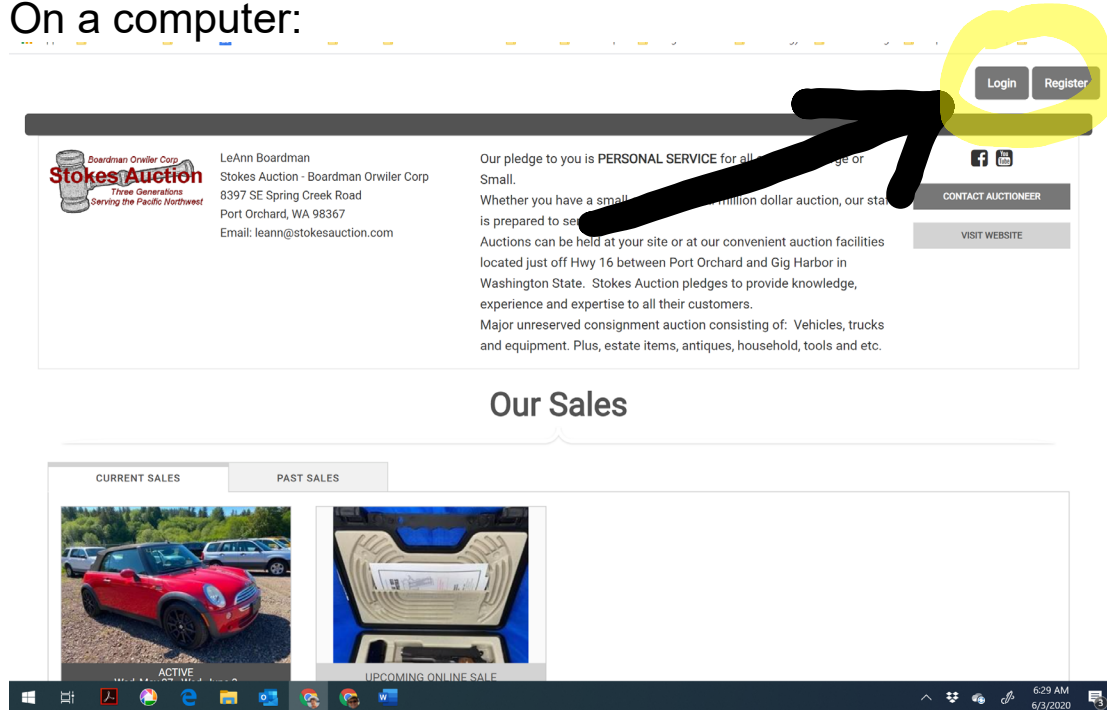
On a computer:

Login Register

Boardman Orwiler Corp
Stokes Auction
Three Generations
Serving the Pacific Northwest

LeAnn Boardman
Stokes Auction - Boardman Orwiler Corp
8397 SE Spring Creek Road
Port Orchard, WA 98367
Email: leann@stokesauction.com

Our pledge to you is **PERSONAL SERVICE** for all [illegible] ge or Small.
Whether you have a small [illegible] million dollar auction, our sta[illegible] is prepared to se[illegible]
Auctions can be held at your site or at our convenient auction facilities located just off Hwy 16 between Port Orchard and Gig Harbor in Washington State. Stokes Auction pledges to provide knowledge, experience and expertise to all their customers.
Major unreserved consignment auction consisting of: Vehicles, trucks and equipment. Plus, estate items, antiques, household, tools and etc.

You Tube

CONTACT AUCTIONEER

VISIT WEBSITE

Our Sales

CURRENT SALES
PAST SALES

ACTIVE
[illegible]

UPCOMING ONLINE SALE

6:29 AM
6/3/2020

3